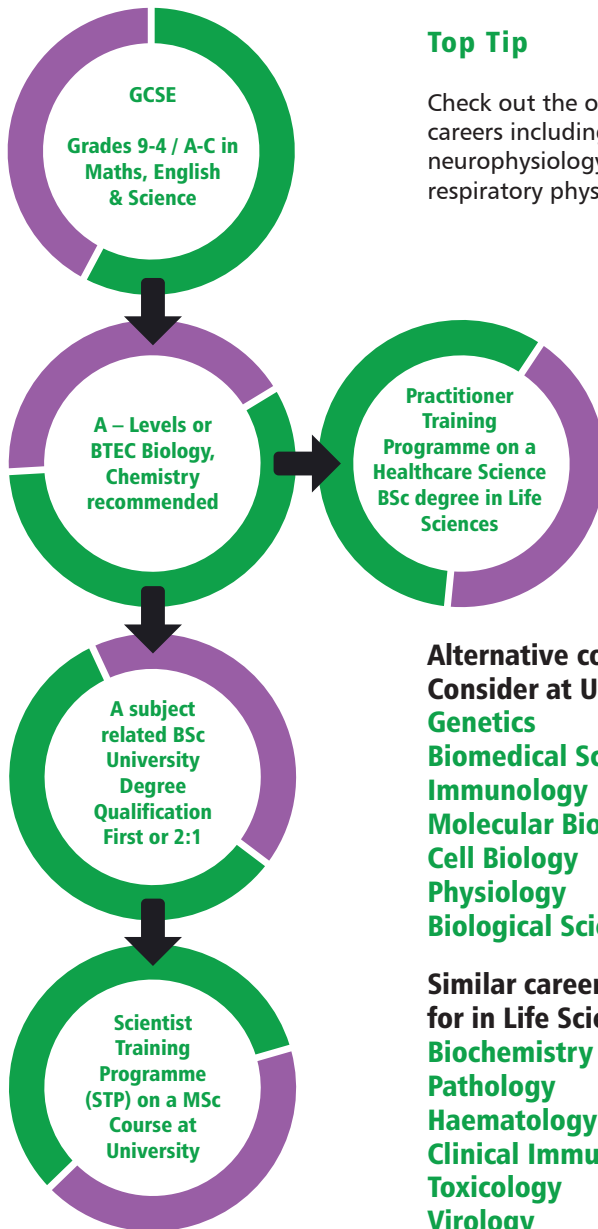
GCSE

Grades 9-4 / A-C in Maths, English & Science

A – Levels or BTEC Biology, Chemistry recommended

Practitioner Training Programme on a Healthcare Science BSc degree in Life Sciences

A subject related BSc University Degree Qualification First or 2:1

Scientist Training Programme (STP) on a MSc Course at University

Top Tip

Check out the o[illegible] careers includin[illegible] neurophysiology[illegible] respiratory phys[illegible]

Alternative co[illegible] Consider at U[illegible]
Genetics
Biomedical Sc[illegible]
Immunology
Molecular Bio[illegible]
Cell Biology
Physiology
Biological Sci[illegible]

Similar caree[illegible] for in Life Sci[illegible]
Biochemistry
Pathology
Haematology
Clinical Immu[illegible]
Toxicology
Virology